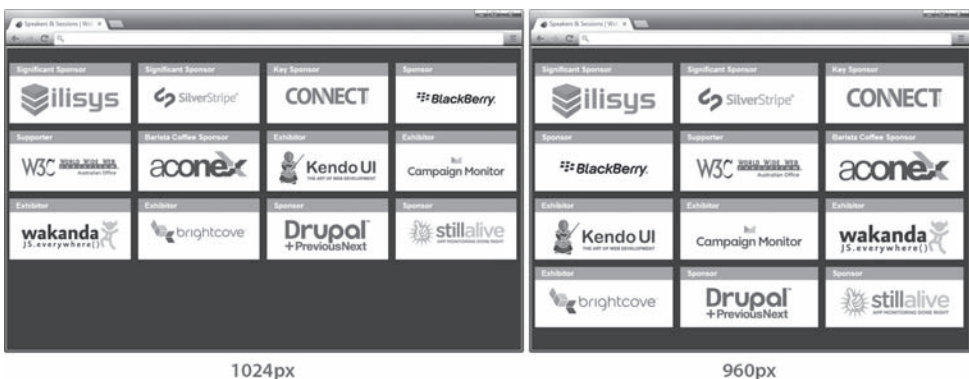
Speakers & Sessions | Web

Significant Sponsor
ilisys

Significant Sponsor
SilverStripe

Key Sponsor
CONNECT

Sponsor
BlackBerry

Supporter
W3C WORLD WIDE WEB CONSORTIUM Australian Office

Barista Coffee Sponsor
aconex

Exhibitor
Kendo UI THE ART OF WEB DEVELOPMENT

Exhibitor
Campaign Monitor

Exhibitor
wakanda JS.everywhere()

Exhibitor
brightcove

Sponsor
Drupal +PreviousNext

Sponsor
stillalive APP MONITORING DONE RIGHT

Speakers & Sessions | Web

Significant Sponsor
ilisys

Significant Sponsor
SilverStripe

Key Sponsor
CONNECT

Sponsor
BlackBerry

Supporter
W3C WORLD WIDE WEB CONSORTIUM Australian Office

Barista Coffee Sponsor
aconex

Exhibitor
Kendo UI THE ART OF WEB DEVELOPMENT

Exhibitor
Campaign Monitor

Exhibitor
wakanda JS.everywhere()

Exhibitor
brightcove

Sponsor
Drupal +PreviousNext

Sponsor
stillalive APP MONITORING DONE RIGHT

1024px

960px